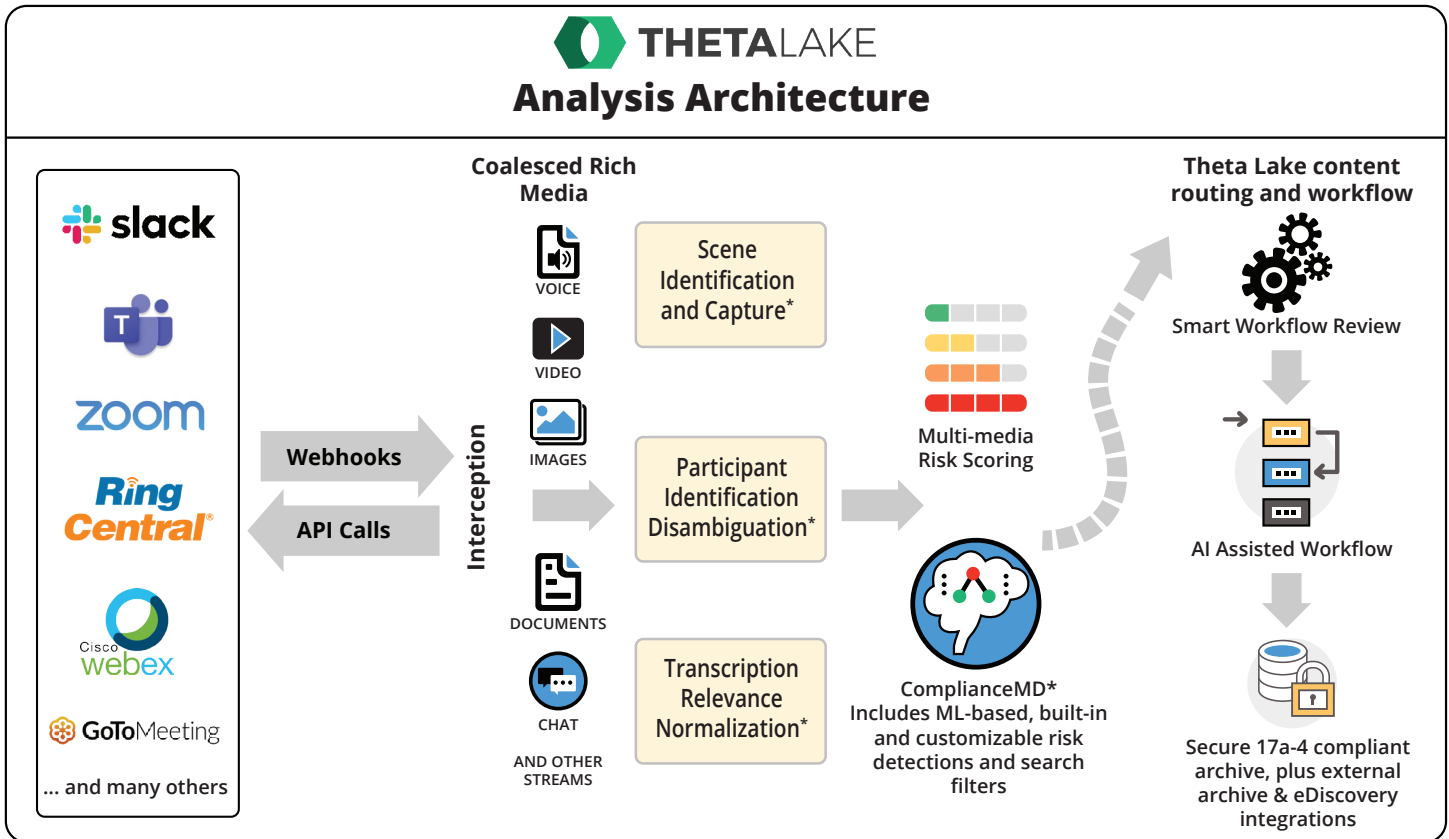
THETALAKE
Analysis Architecture

slack
T
zoom
Ring Central®
Cisco webex
GoToMeeting
... and many others

Webhooks
API Calls

Interception

Coalesced Rich Media
VOICE
VIDEO
IMAGES
DOCUMENTS
CHAT
AND OTHER STREAMS

Scene Identification and Capture*
Participant Identification Disambiguation*
Transcription Relevance Normalization*

Multi-media Risk Scoring

ComplianceMD*
Includes ML-based, built-in and customizable risk detections and search filters

Theta Lake content routing and workflow
Smart Workflow Review
AI Assisted Workflow
Secure 17a-4 compliant archive, plus external archive & eDiscovery integrations